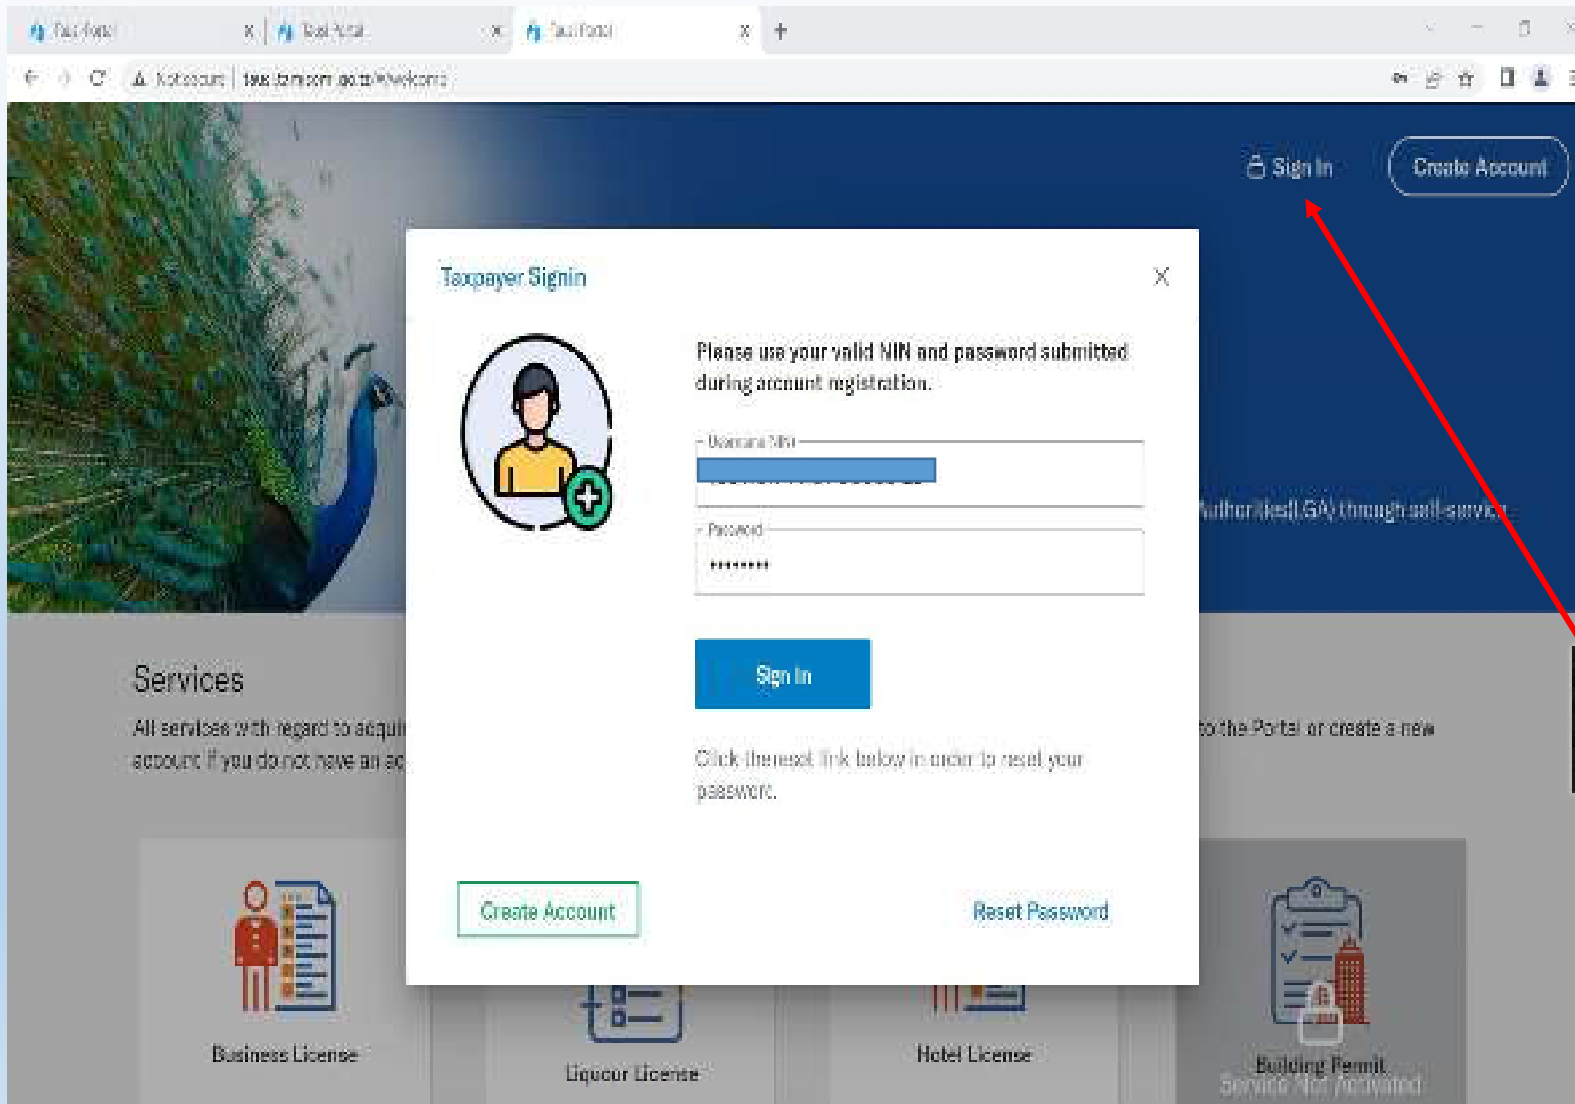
Taxi Portal | Taxi Portal | Taxi Portal

Not secure | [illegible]/welcome

Sign In
Create Account

Taxpayer Signin

Please use your valid NIN and password submitted during account registration.

Username/NIN

Password
••••••••

Sign In

Click the reset link below in order to reset your password.

Create Account
Reset Password

Authorities(LGA) through self-service

Services
All services with regard to acqui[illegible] to the Portal or create a new account if you do not have an ac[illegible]

Business License
Liquour License
Hotel License
Building Permit
Service Not Activated